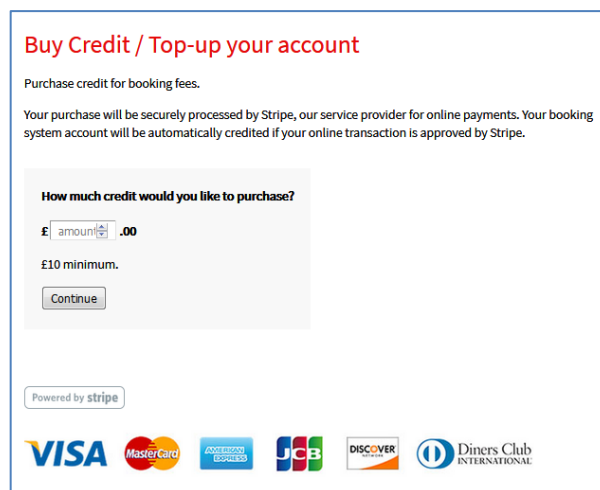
Buy Credit / Top-up your account

Purchase credit for booking fees.

Your purchase will be securely processed by Stripe, our service provider for online payments. Your booking system account will be automatically credited if your online transaction is approved by Stripe.

How much credit would you like to purchase?

£ amount .00

£10 minimum.

Continue

Powered by stripe

VISA MasterCard AMERICAN EXPRESS JCB DISCOVER Diners Club INTERNATIONAL